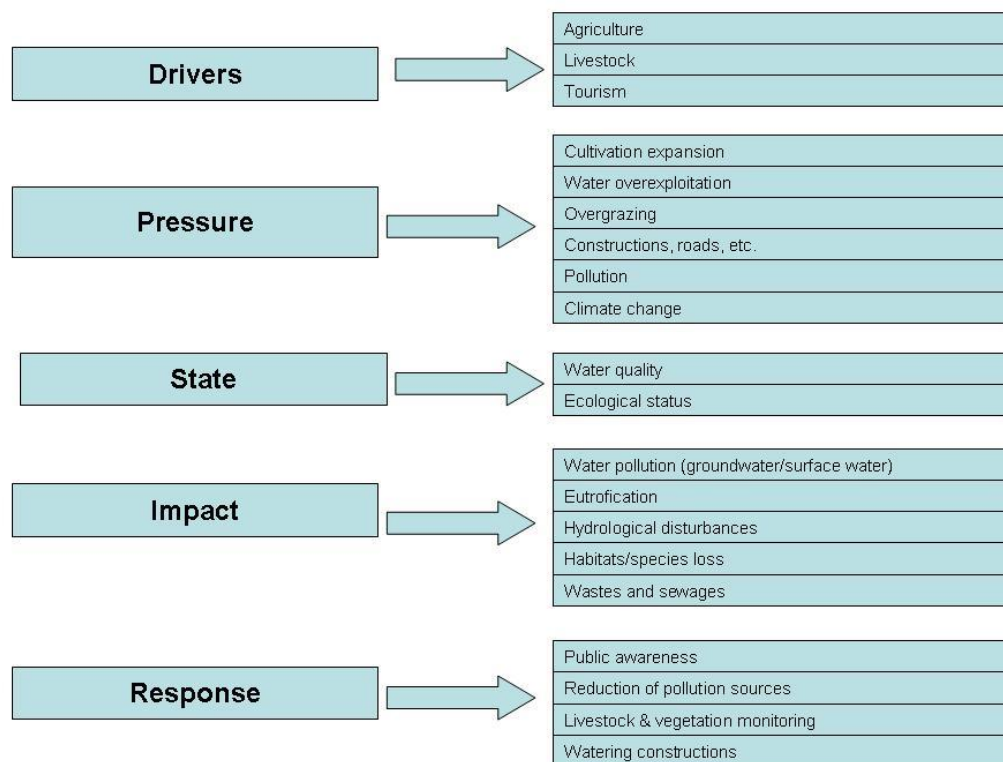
Drivers

Agriculture
Livestock
Tourism

Pressure

Cultivation expansion
Water overexploitation
Overgrazing
Constructions, roads, etc.
Pollution
Climate change

State

Water quality
Ecological status

Impact

Water pollution (groundwater/surface water)
Eutrofication
Hydrological disturbances
Habitats/species loss
Wastes and sewages

Response

Public awareness
Reduction of pollution sources
Livestock & vegetation monitoring
Watering constructions